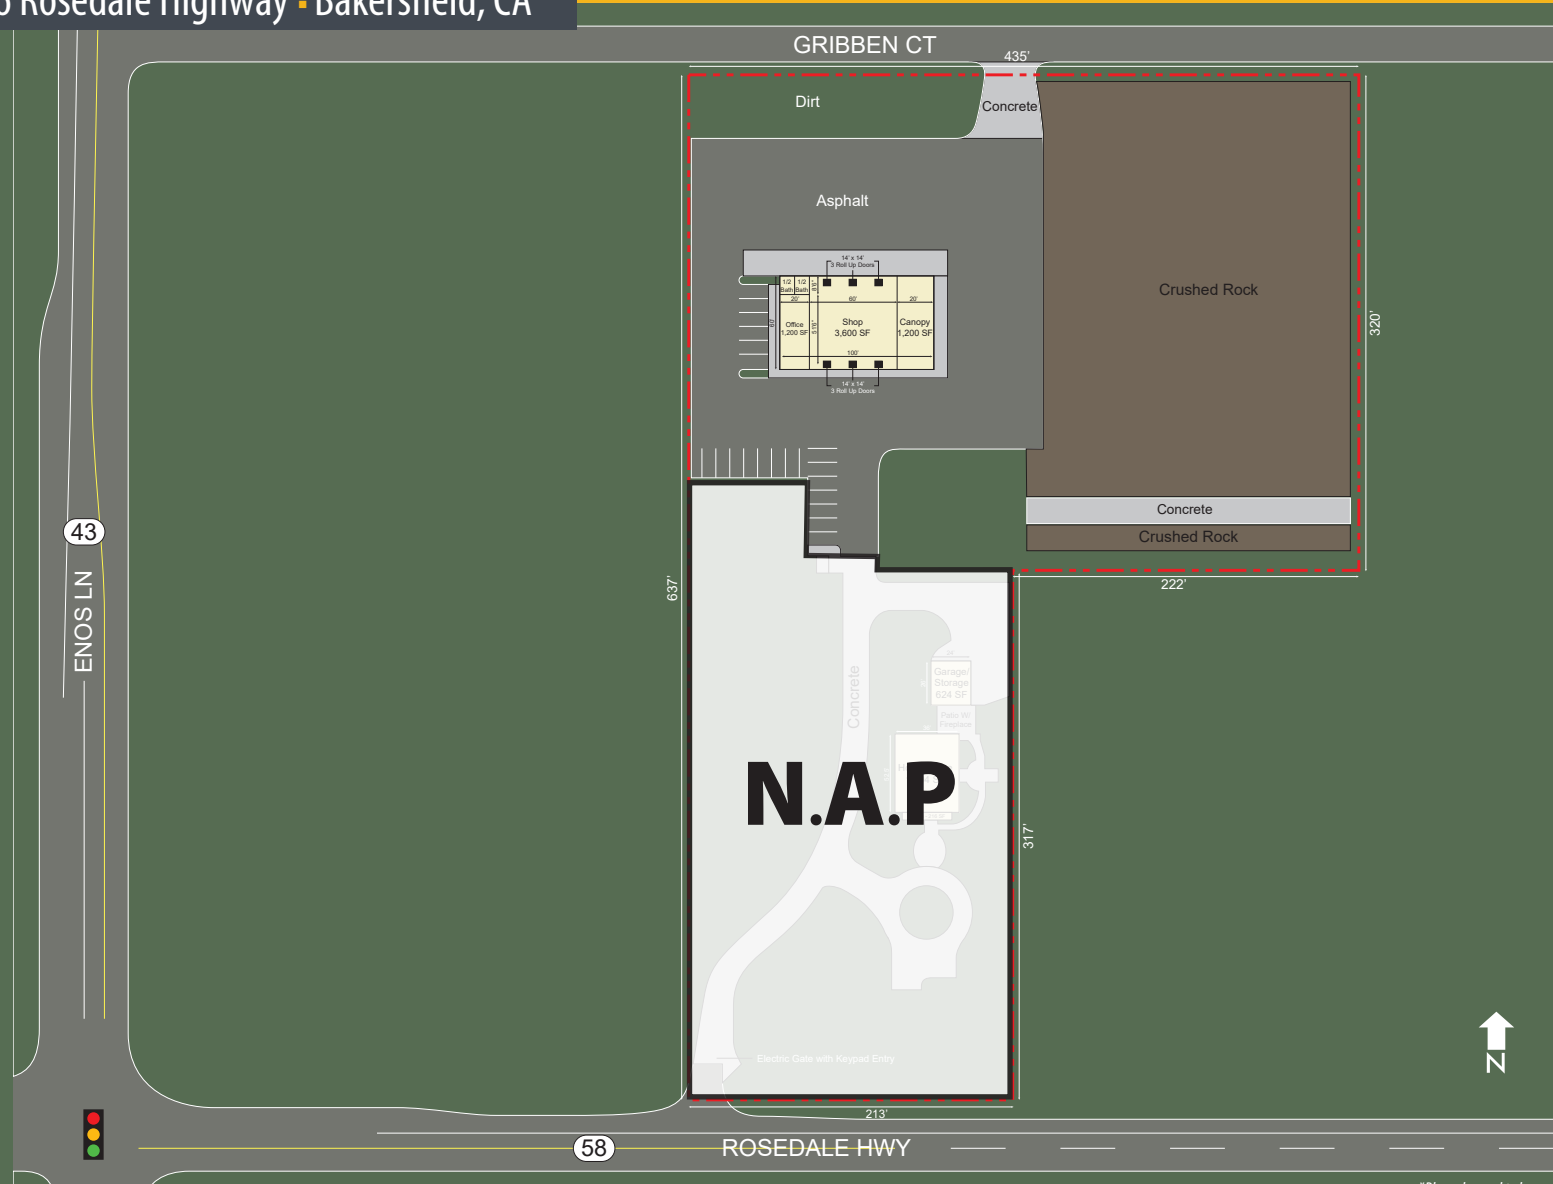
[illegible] Rosedale Highway ▪ Bakersfield, CA

GRIBBEN CT

435'

Dirt

Concrete

Asphalt

14' x 14'
3 Roll Up Doors

1/2 Bath
1/2 Bath
20'
60'
20'

Office
1,200 SF

Shop
3,600 SF

Canopy
1,200 SF

100'

14' x 14'
3 Roll Up Doors

Crushed Rock

320'

Concrete

Crushed Rock

222'

637'

43

ENOS LN

Concrete

Garage Storage 624 SF

Patio W/ Fireplace

N.A.P

317'

Electric Gate with Keypad Entry

213'

N

58

ROSEDALE HWY